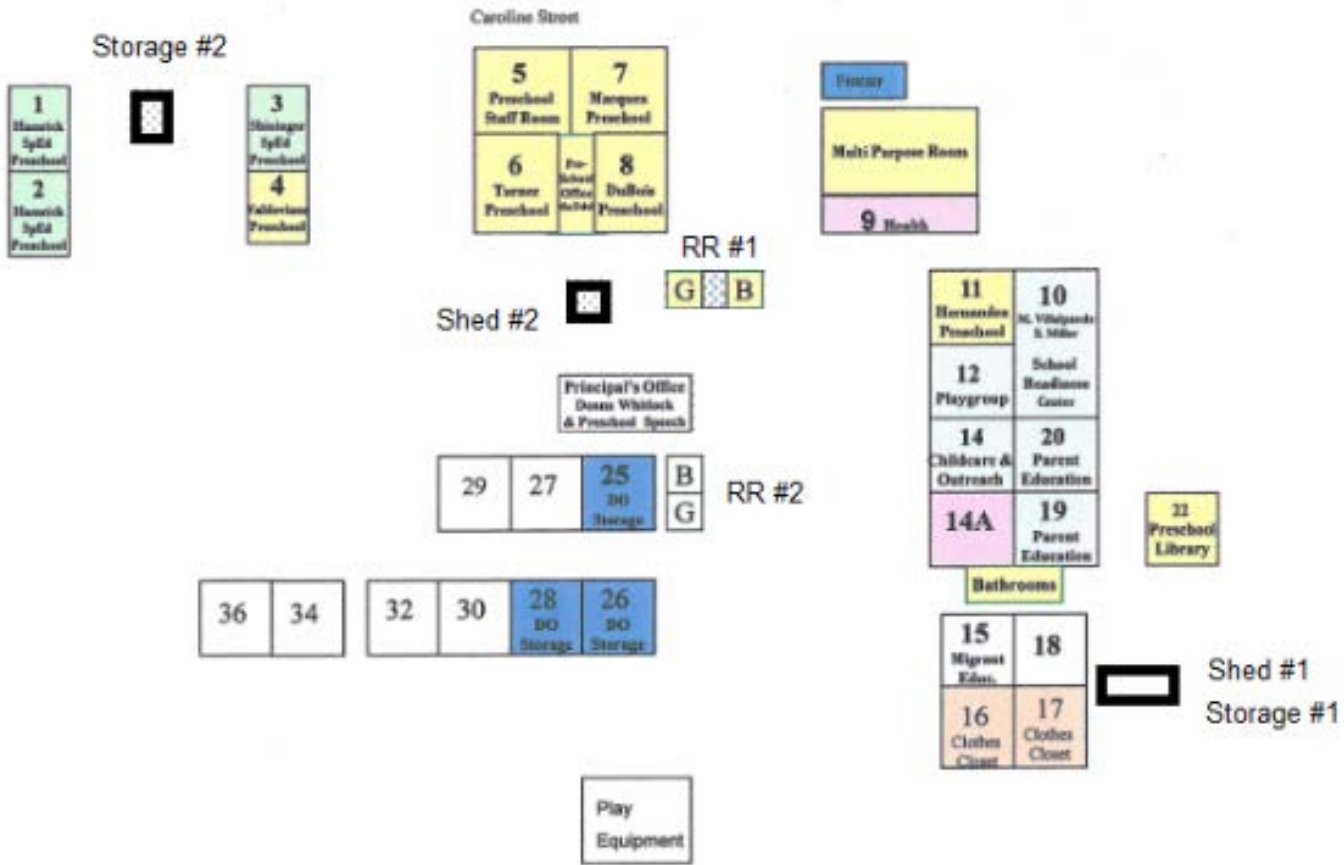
Caroline Street

Storage #2

1
Hausick
SpEd
Preschool

2
Hausick
SpEd
Preschool

3
Shisinger
SpEd
Preschool

4
Valdoviano
Preschool

5
Preschool
Staff Room

7
Marquez
Preschool

6
Turner
Preschool

Pre-School Office
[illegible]

8
DuBois
Preschool

Foyer

Multi Purpose Room

9 Health

RR #1

G B

Shed #2

11
Hernandez
Preschool

10
M. Villalpando
S. Miller

12
Playgroup

School
Readiness
Center

14
Childcare &
Outreach

20
Parent
Education

14A

19
Parent
Education

22
Preschool
Library

Bathrooms

Principal's Office
Donna Whitlock
& Preschool Speech

29

27

25
DO
Storage

B
G

RR #2

36

34

32

30

28
DO
Storage

26
DO
Storage

15
Migrant
Educ.

18

16
Clothes
Closet

17
Clothes
Closet

Shed #1
Storage #1

Play
Equipment